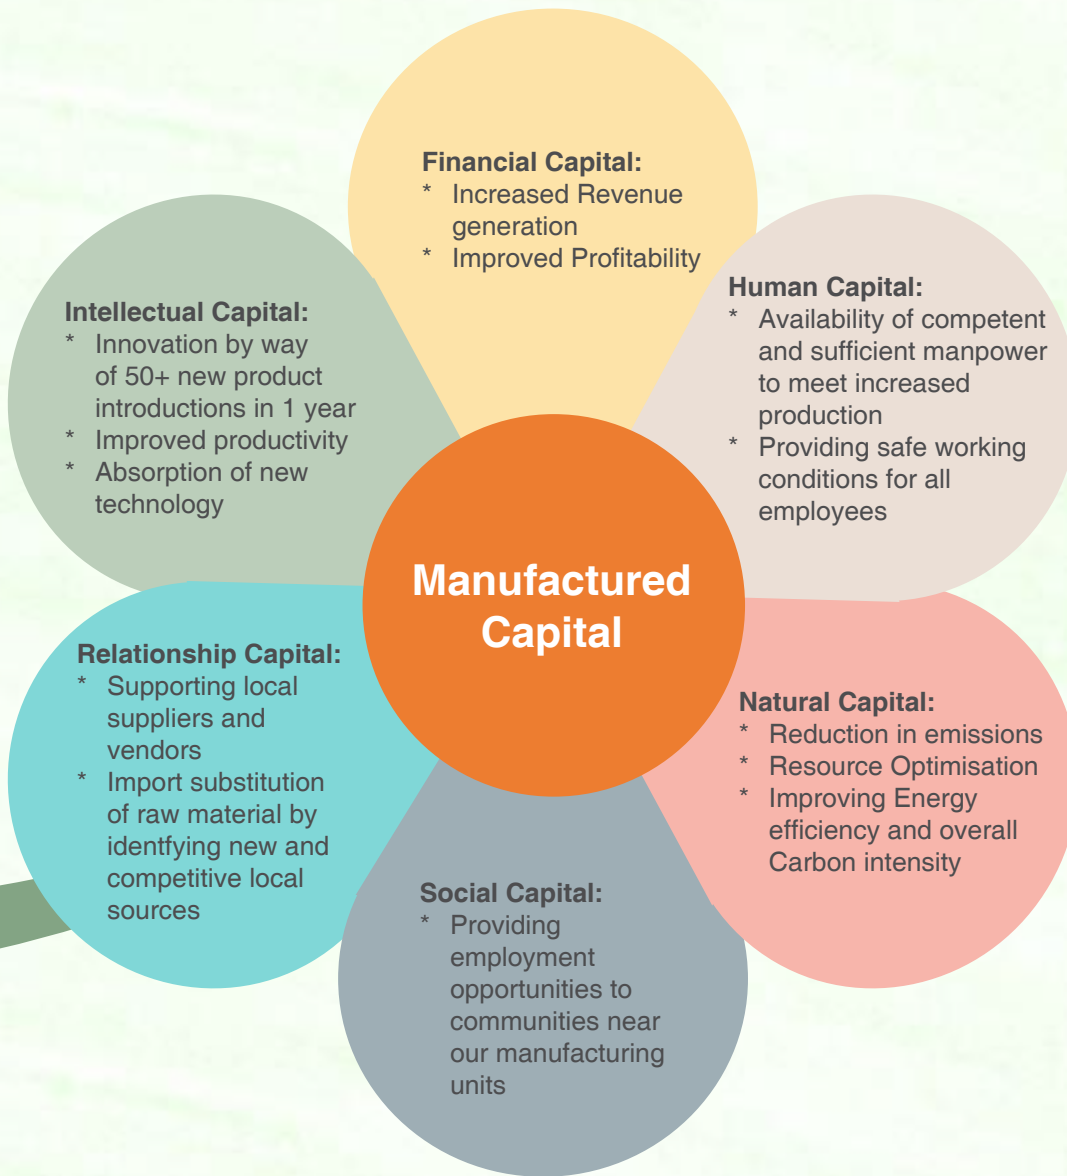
Financial Capital:
* Increased Revenue generation
* Improved Profitability

Intellectual Capital:
* Innovation by way of 50+ new product introductions in 1 year
* Improved productivity
* Absorption of new technology

Human Capital:
* Availability of competent and sufficient manpower to meet increased production
* Providing safe working conditions for all employees

Manufactured Capital

Relationship Capital:
* Supporting local suppliers and vendors
* Import substitution of raw material by identfying new and competitive local sources

Natural Capital:
* Reduction in emissions
* Resource Optimisation
* Improving Energy efficiency and overall Carbon intensity

Social Capital:
* Providing employment opportunities to communities near our manufacturing units